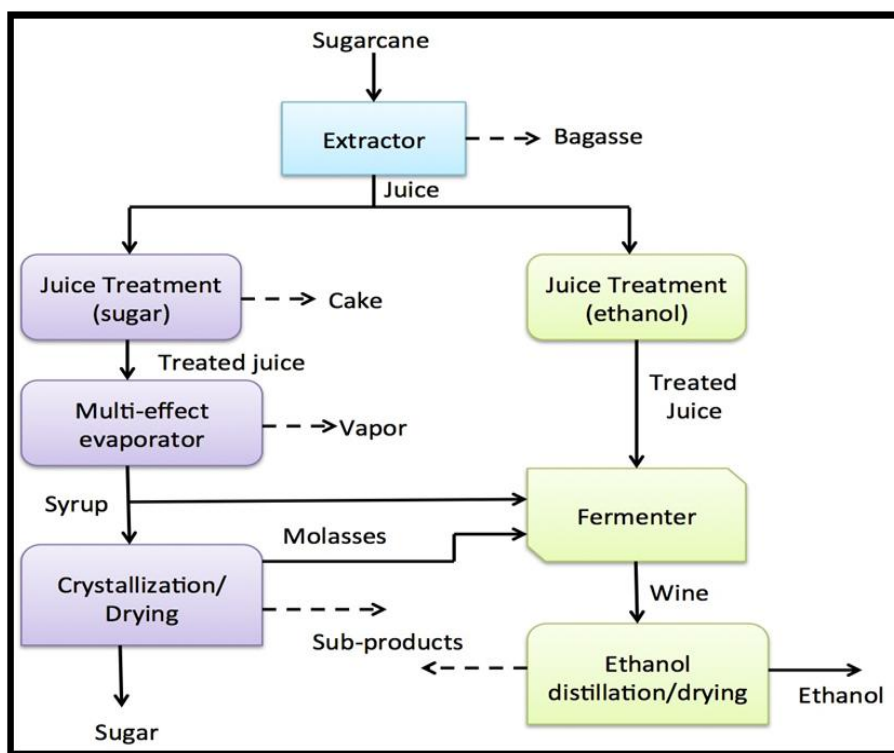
Sugarcane

Extractor

Bagasse

Juice

Juice Treatment (sugar)

Cake

Juice Treatment (ethanol)

Treated juice

Multi-effect evaporator

Vapor

Treated Juice

Syrup

Fermenter

Molasses

Crystallization/ Drying

Wine

Sub-products

Ethanol distillation/drying

Ethanol

Sugar